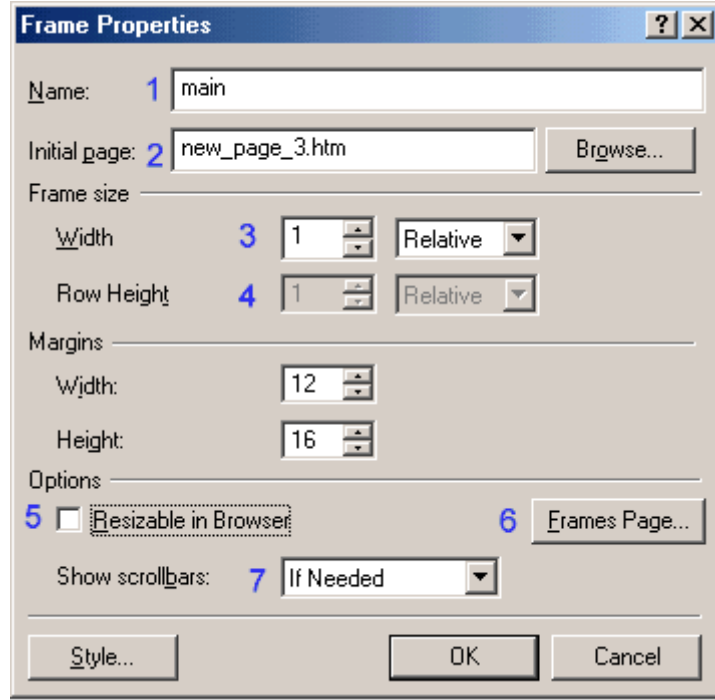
Frame Properties

? X

Name: 1 main

Initial page: 2 new_page_3.htm Browse...

Frame size

Width 3 1 Relative

Row Height 4 1 Relative

Margins

Width: 12

Height: 16

Options

5 Resizable in Browser 6 Frames Page...

Show scrollbars: 7 If Needed

Style... OK Cancel